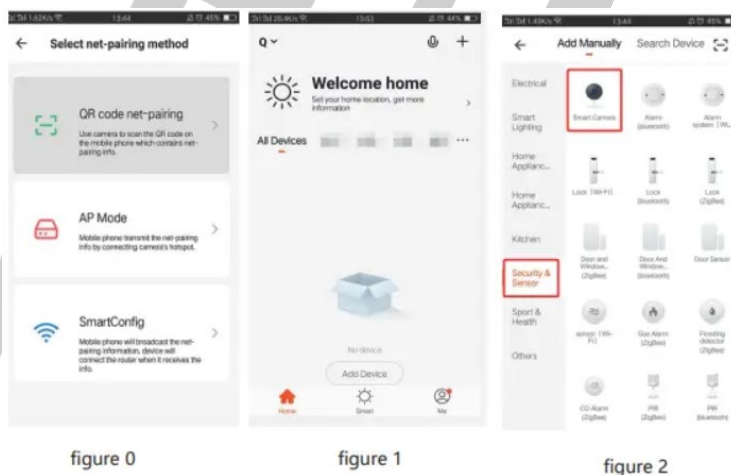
13:44 45%

Select net-pairing method

QR code net-pairing

Use camera to scan the QR code on the mobile phone which contains net-pairing info.

AP Mode

Mobile phone transmit the net-pairing info by connecting camera's hotspot.

SmartConfig

Mobile phone will broadcast the net-pairing information, device will connect the router when it receives the info.

figure 0

13:53 44%

Q

Welcome home

Set your home location, get more information

All Devices

No device

Add Device

Home Smart Me

figure 1

13:44 45%

Add Manually Search Device

Electrical

Smart Lighting

Home Applianc...

Home Applianc...

Kitchen

Security & Sensor

Sport & Health

Others

Smart Camera

Alarm (bluetooth)

Alarm system (Wi...

Lock (Wi-Fi)

Lock (bluetooth)

Lock (ZigBee)

Door and Window... (ZigBee)

Door And Window... (bluetooth)

Door Sensor

sensor (Wi-Fi)

Gas Alarm (ZigBee)

Flooding detector (ZigBee)

CO Alarm (ZigBee)

PIR (ZigBee)

PIR (bluetooth)

figure 2